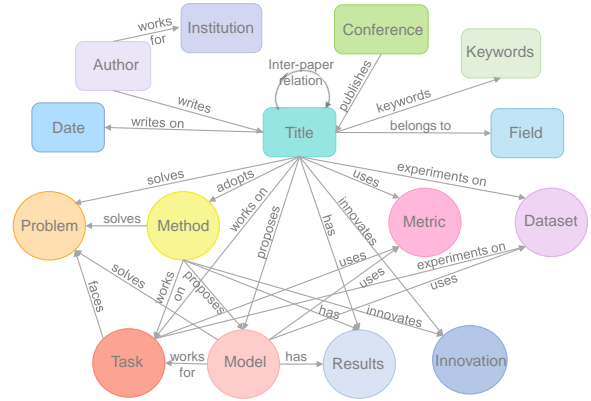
Author
works for
Institution
Conference
Keywords
Inter-paper relation
publishes
writes
keywords
Date
writes on
Title
belongs to
Field
solves
adopts
uses
experiments on
Problem
solves
Method
works on
proposes
has
innovates
Metric
Dataset
uses
experiments on
solves
works on
proposes
uses
uses
faces
has
innovates
Task
works for
Model
has
Results
Innovation